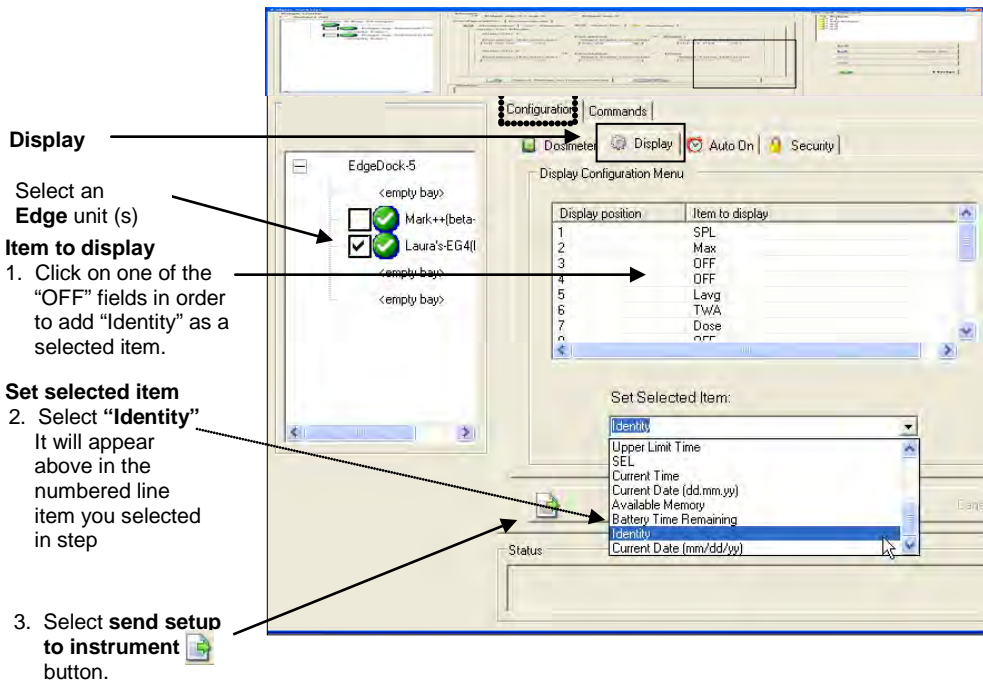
Display

Select an **Edge** unit (s)

**Item to display**
1. Click on one of the "OFF" fields in order to add "Identity" as a selected item.

**Set selected item**
2. Select **"Identity"** It will appear above in the numbered line item you selected in step

3. Select **send setup to instrument** button.

Configuration | Commands

EdgeDock-5
<empty bay>
Mark++(beta-
Laura's-EG4(I
<empty bay>
<empty bay>

Dosimeter | Display | Auto On | Security

Display Configuration Menu

| Display position | Item to display |
|---|---|
| 1 | SPL |
| 2 | Max |
| 3 | OFF |
| 4 | OFF |
| 5 | Lavg |
| 6 | TWA |
| 7 | Dose |
| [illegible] | OFF |

Set Selected Item:

Identity
Upper Limit Time
SEL
Current Time
Current Date (dd.mm.yy)
Available Memory
Battery Time Remaining
Identity
Current Date (mm/dd/yy)

Status